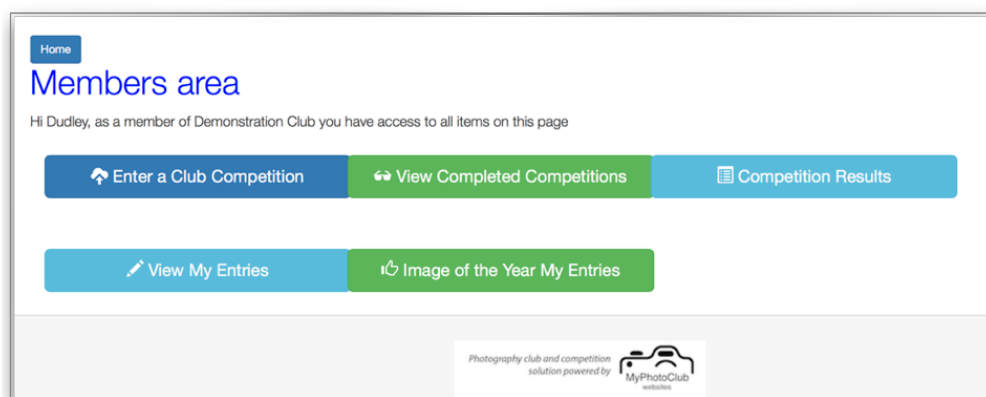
Home

Members area

Hi Dudley, as a member of Demonstration Club you have access to all items on this page

Enter a Club Competition

View Completed Competitions

Competition Results

View My Entries

Image of the Year My Entries

Photography club and competition solution powered by

MyPhotoClub websites